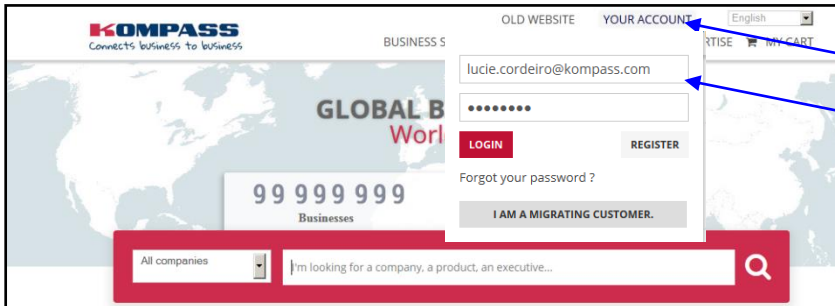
KOMPASS
Connects business to business

OLD WEBSITE YOUR ACCOUNT English

BUSINESS S RTISE MY CART

lucie.cordeiro@kompass.com

••••••••

LOGIN REGISTER

Forgot your password ?

I AM A MIGRATING CUSTOMER.

GLOBAL B
Worl

99 999 999
Businesses

All companies

I'm looking for a company, a product, an executive...